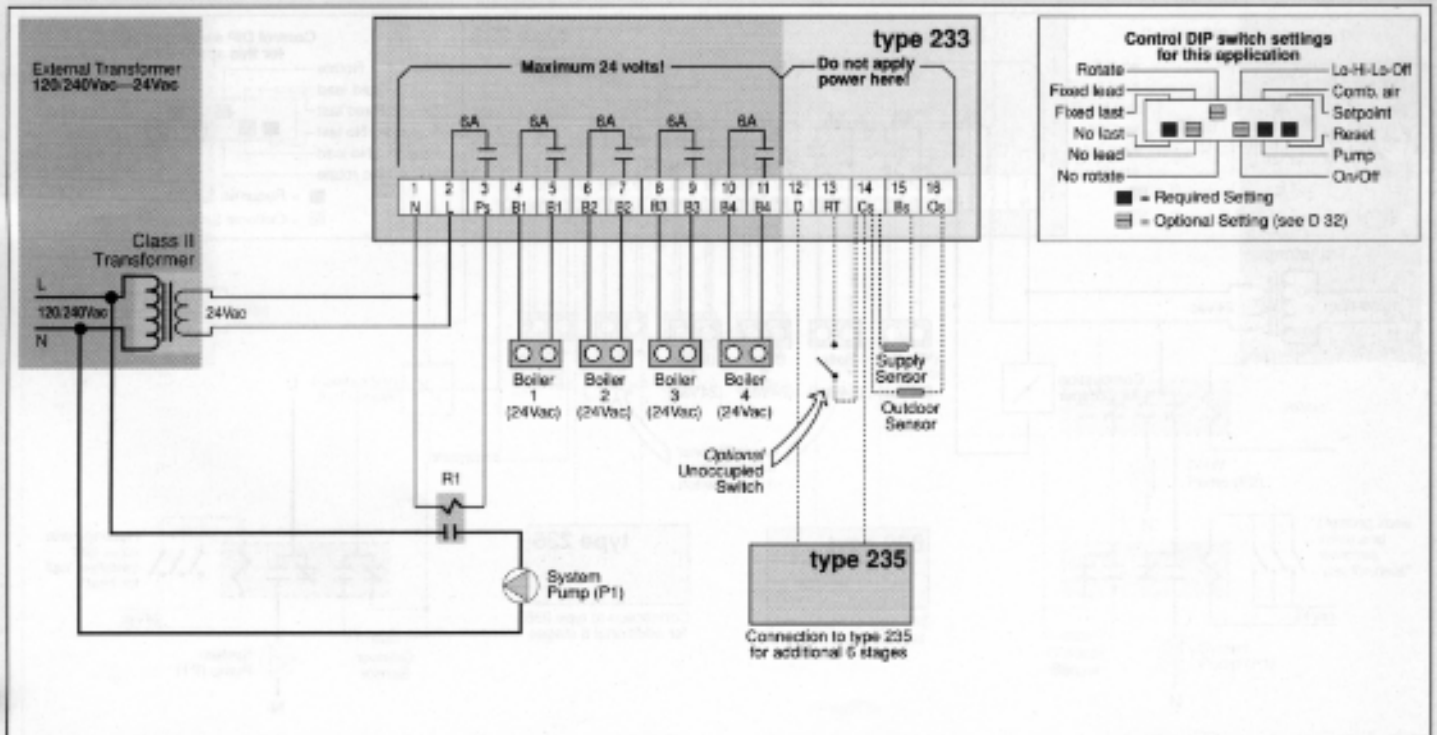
External Transformer
120/240Vac—24Vac

type 233

Maximum 24 volts!

Do not apply power here!

6A 6A 6A 6A 6A

| 1 | 2 | 3 | 4 | 5 | 6 | 7 | 8 | 9 | 10 | 11 | 12 | 13 | 14 | 15 | 16 |
|---|---|---|---|---|---|---|---|---|---|---|---|---|---|---|---|
| N | L | Ps | B1 | B1 | B2 | B2 | B3 | B3 | B4 | B4 | D | RT | Cs | Bs | Os |

Class II
Transformer

L
120/240Vac
N

24Vac

Boiler 1 (24Vac)
Boiler 2 (24Vac)
Boiler 3 (24Vac)
Boiler 4 (24Vac)

Supply Sensor

Outdoor Sensor

Optional Unoccupied Switch

R1

System Pump (P1)

type 235

Connection to type 235 for additional 5 stages

Control DIP switch settings for this application

Rotate
Fixed lead
Fixed last
No last
No lead
No rotate

Lo-Hi-Lo-Off
Comb. air
Setpoint
Reset
Pump
On/Off

■ = Required Setting
▤ = Optional Setting (see D 32)